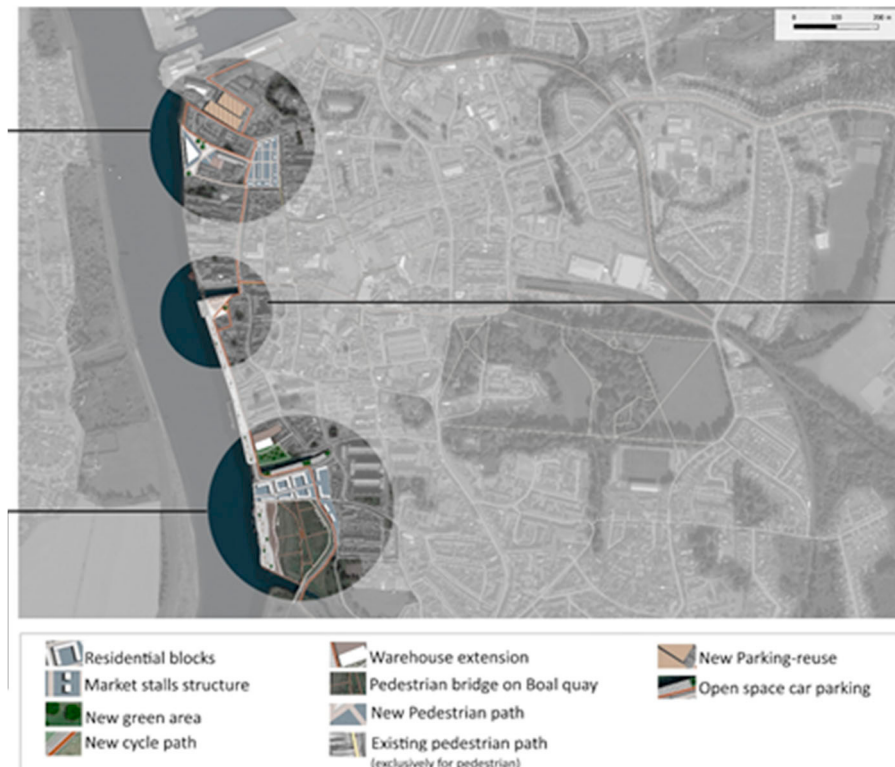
0 100 200 m

Residential blocks
Market stalls structure
New green area
New cycle path

Warehouse extension
Pedestrian bridge on Boal quay
New Pedestrian path
Existing pedestrian path (exclusively for pedestrian)

New Parking-reuse
Open space car parking